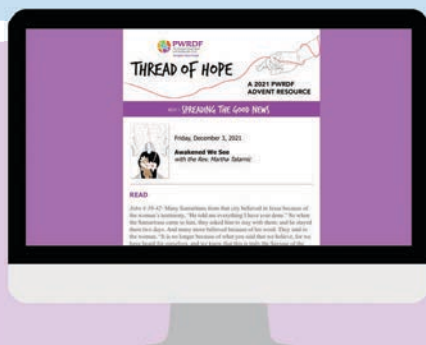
PWRDF

THREAD OF HOPE

A 2021 PWRDF ADVENT RESOURCE

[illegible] SPREADING THE GOOD NEWS

Friday, December 3, 2021

Awakened We See
with the Rev. Martha Tatarnic

READ

John 4:39-42 Many Samaritans from that city believed in Jesus because of the woman's testimony, "He told me everything I have ever done." So when the Samaritans came to him, they asked him to stay with them; and he stayed there two days. And many more believed because of his word. They said to the woman, "It is no longer because of what you said that we believe, for we have heard for ourselves, and we know that this is truly the Saviour of the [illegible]